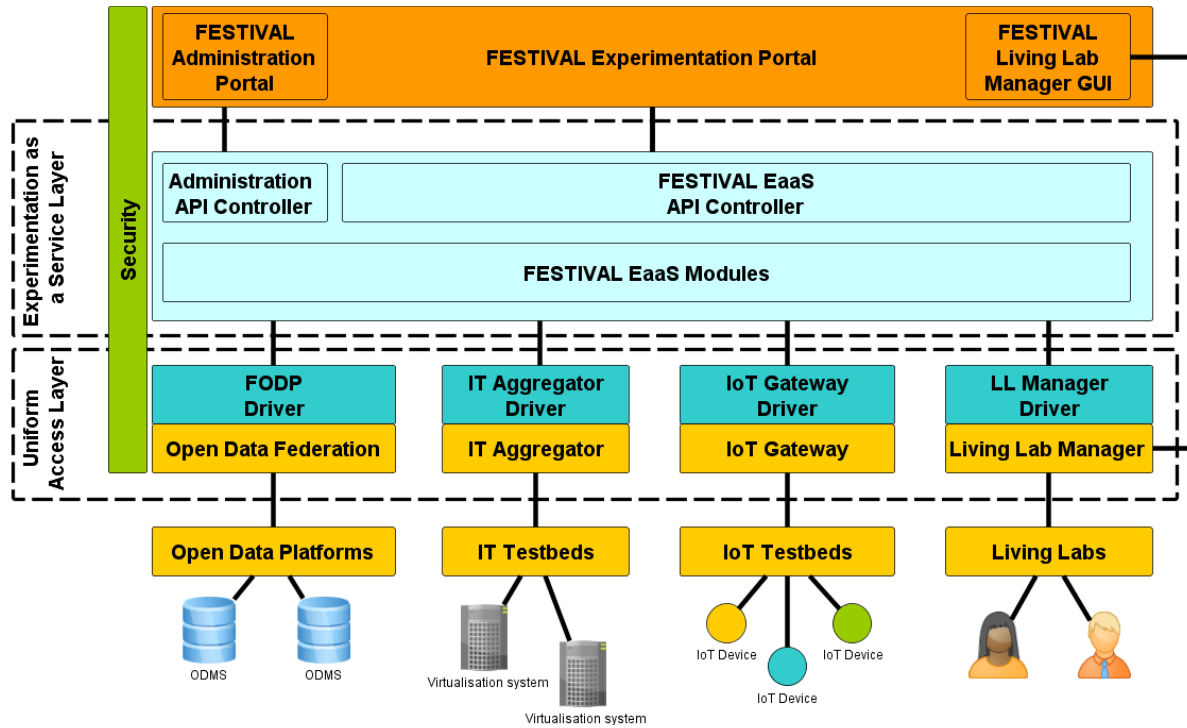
Security

FESTIVAL Administration Portal

FESTIVAL Experimentation Portal

FESTIVAL Living Lab Manager GUI

Experimentation as a Service Layer

Administration API Controller

FESTIVAL EaaS API Controller

FESTIVAL EaaS Modules

Uniform Access Layer

FODP Driver

Open Data Federation

IT Aggregator Driver

IT Aggregator

IoT Gateway Driver

IoT Gateway

LL Manager Driver

Living Lab Manager

Open Data Platforms

IT Testbeds

IoT Testbeds

Living Labs

ODMS

ODMS

Virtualisation system

Virtualisation system

IoT Device

IoT Device

IoT Device